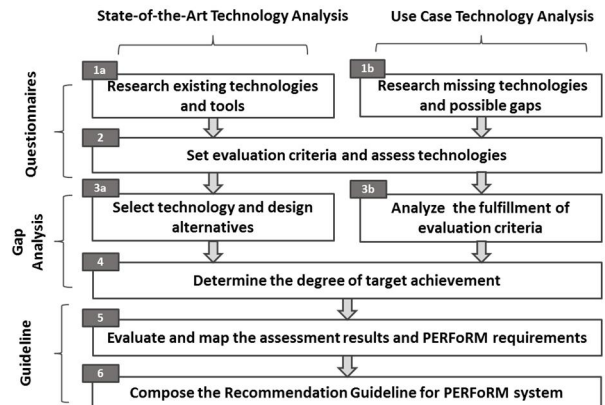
State-of-the-Art Technology Analysis

Use Case Technology Analysis

Questionnaires

1a
Research existing technologies and tools

1b
Research missing technologies and possible gaps

2
Set evaluation criteria and assess technologies

Gap Analysis

3a
Select technology and design alternatives

3b
Analyze the fulfillment of evaluation criteria

4
Determine the degree of target achievement

Guideline

5
Evaluate and map the assessment results and PERFoRM requirements

6
Compose the Recommendation Guideline for PERFoRM system